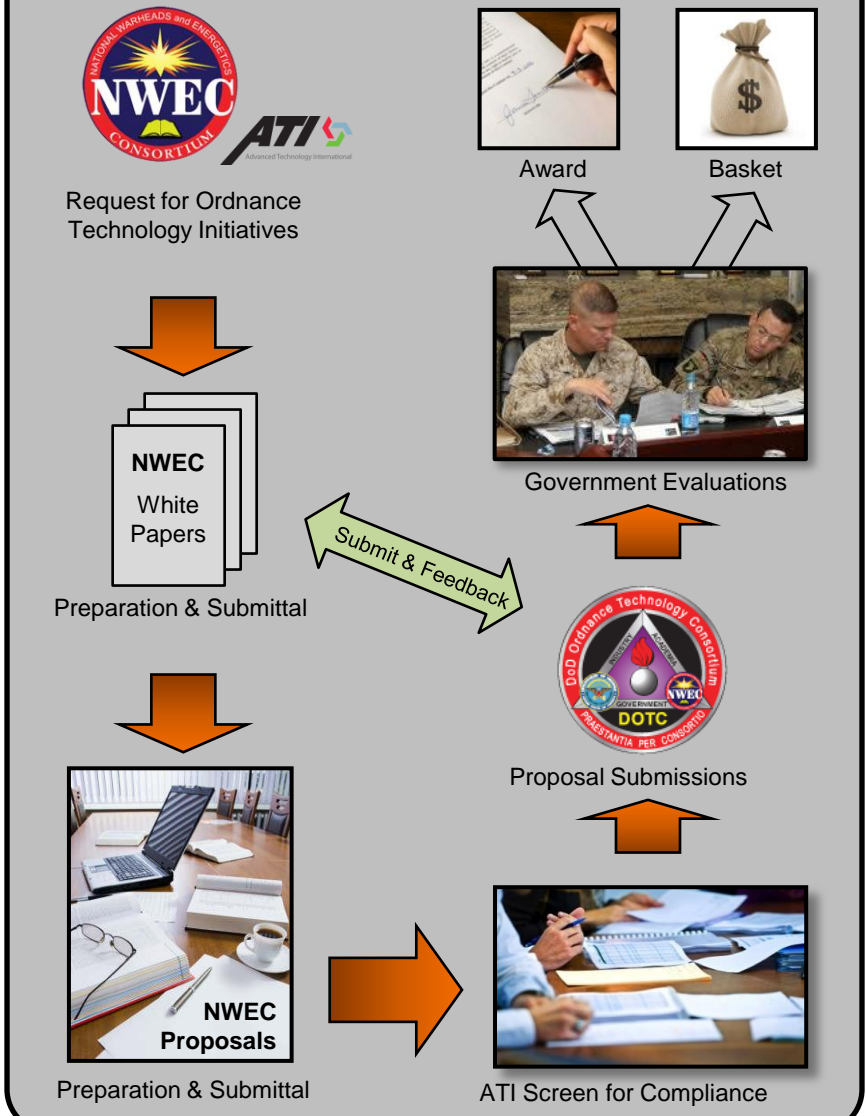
NATIONAL WARHEADS and ENERGETICS
NWEC
CONSORTIUM

ATI
Advanced Technology International

Request for Ordnance Technology Initiatives

Award

Basket

$

Government Evaluations

NWEC
White Papers

Preparation & Submittal

Submit & Feedback

DoD Ordnance Technology Consortium
INDUSTRY
ACADEMIA
GOVERNMENT
NWEC
DOTC
PRAESTANTIA PER CONSORTIO

Proposal Submissions

NWEC
Proposals

Preparation & Submittal

ATI Screen for Compliance